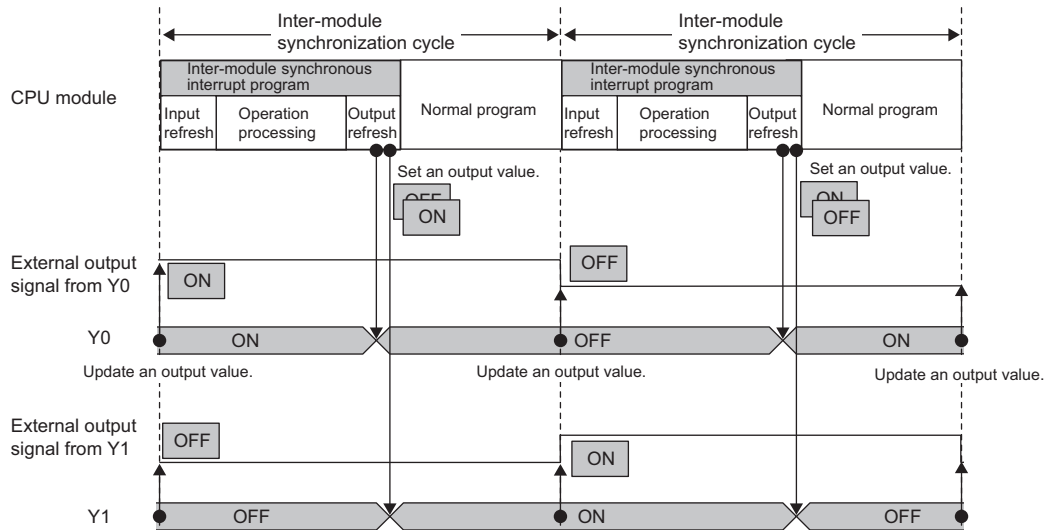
Inter-module synchronization cycle

Inter-module synchronization cycle

CPU module

Inter-module synchronous interrupt program

Input refresh

Operation processing

Output refresh

Normal program

Inter-module synchronous interrupt program

Input refresh

Operation processing

Output refresh

Normal program

Set an output value.

OFF

ON

Set an output value.

ON

OFF

External output signal from Y0

ON

OFF

Y0

ON

OFF

ON

Update an output value.

Update an output value.

Update an output value.

External output signal from Y1

OFF

ON

Y1

OFF

ON

OFF